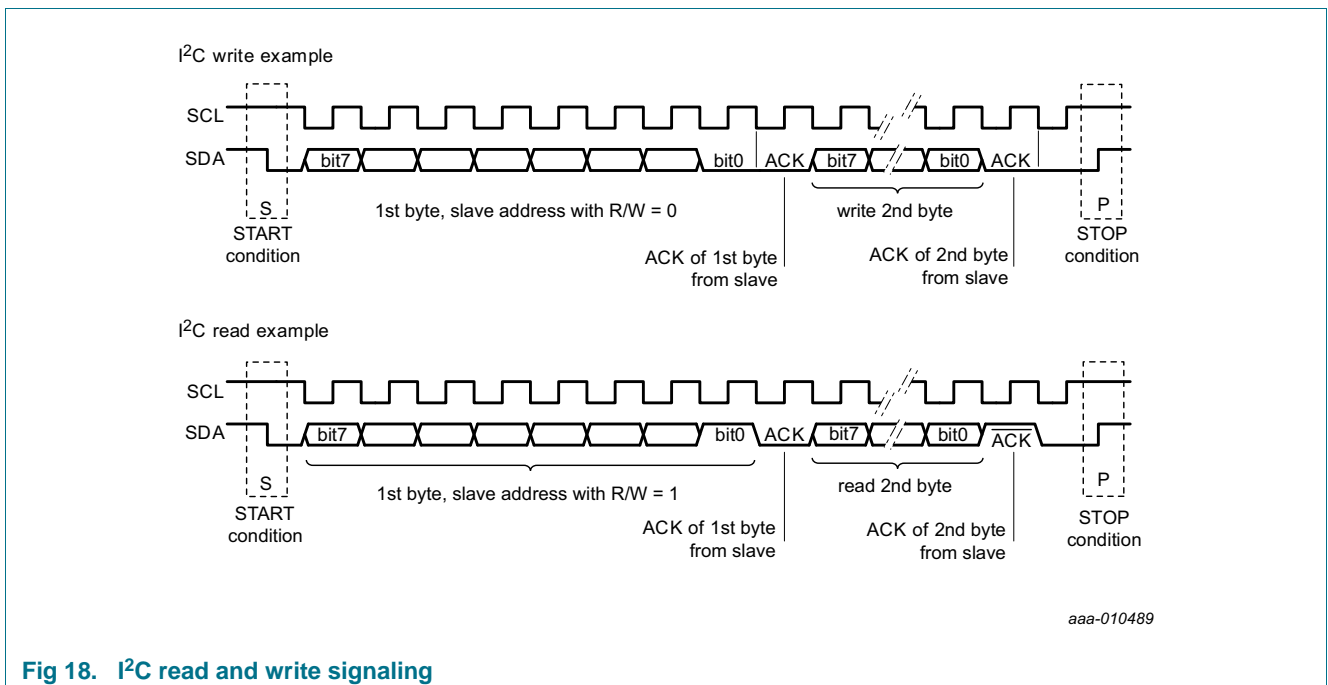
$I^2C$ write example

SCL

SDA

bit7 bit0 ACK bit7 bit0 ACK

S

START condition

1st byte, slave address with R/W = 0

write 2nd byte

P

STOP condition

ACK of 1st byte from slave

ACK of 2nd byte from slave

$I^2C$ read example

SCL

SDA

bit7 bit0 ACK bit7 bit0 $\overline{ACK}$

S

START condition

1st byte, slave address with R/W = 1

read 2nd byte

P

STOP condition

ACK of 1st byte from slave

ACK of 2nd byte from slave

aaa-010489

Fig 18. $I^2C$ read and write signaling